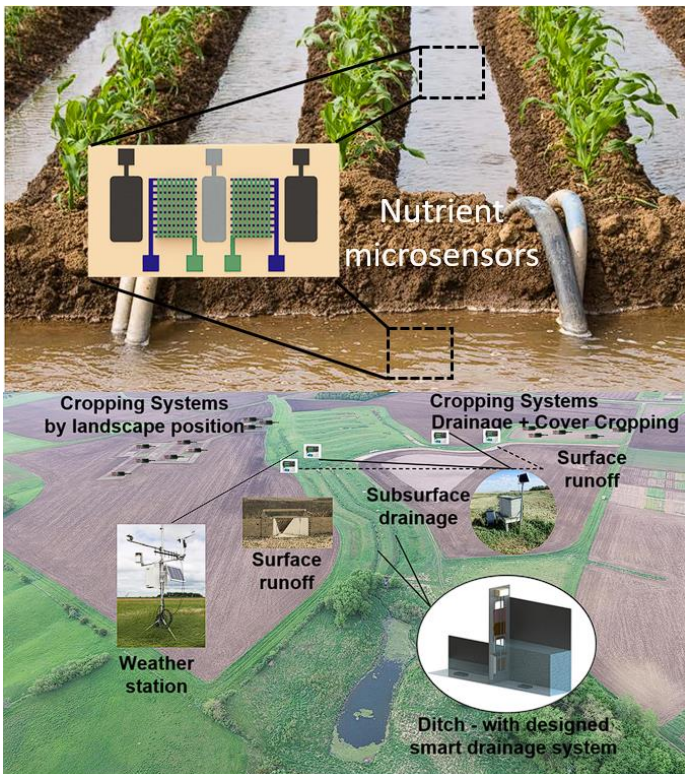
Nutrient microsensors

Cropping Systems by landscape position

Cropping Systems Drainage + Cover Cropping

Surface runoff

Subsurface drainage

Surface runoff

Weather station

Ditch - with designed smart drainage system